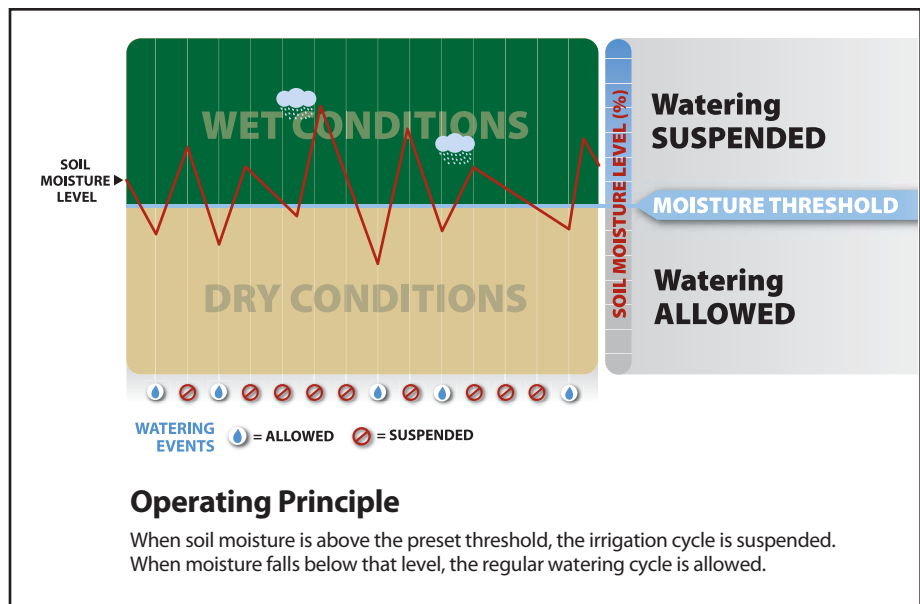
WET CONDITIONS

DRY CONDITIONS

SOIL MOISTURE LEVEL

SOIL MOISTURE LEVEL (%)

Watering SUSPENDED

MOISTURE THRESHOLD

Watering ALLOWED

WATERING EVENTS = ALLOWED = SUSPENDED

Operating Principle

When soil moisture is above the preset threshold, the irrigation cycle is suspended. When moisture falls below that level, the regular watering cycle is allowed.